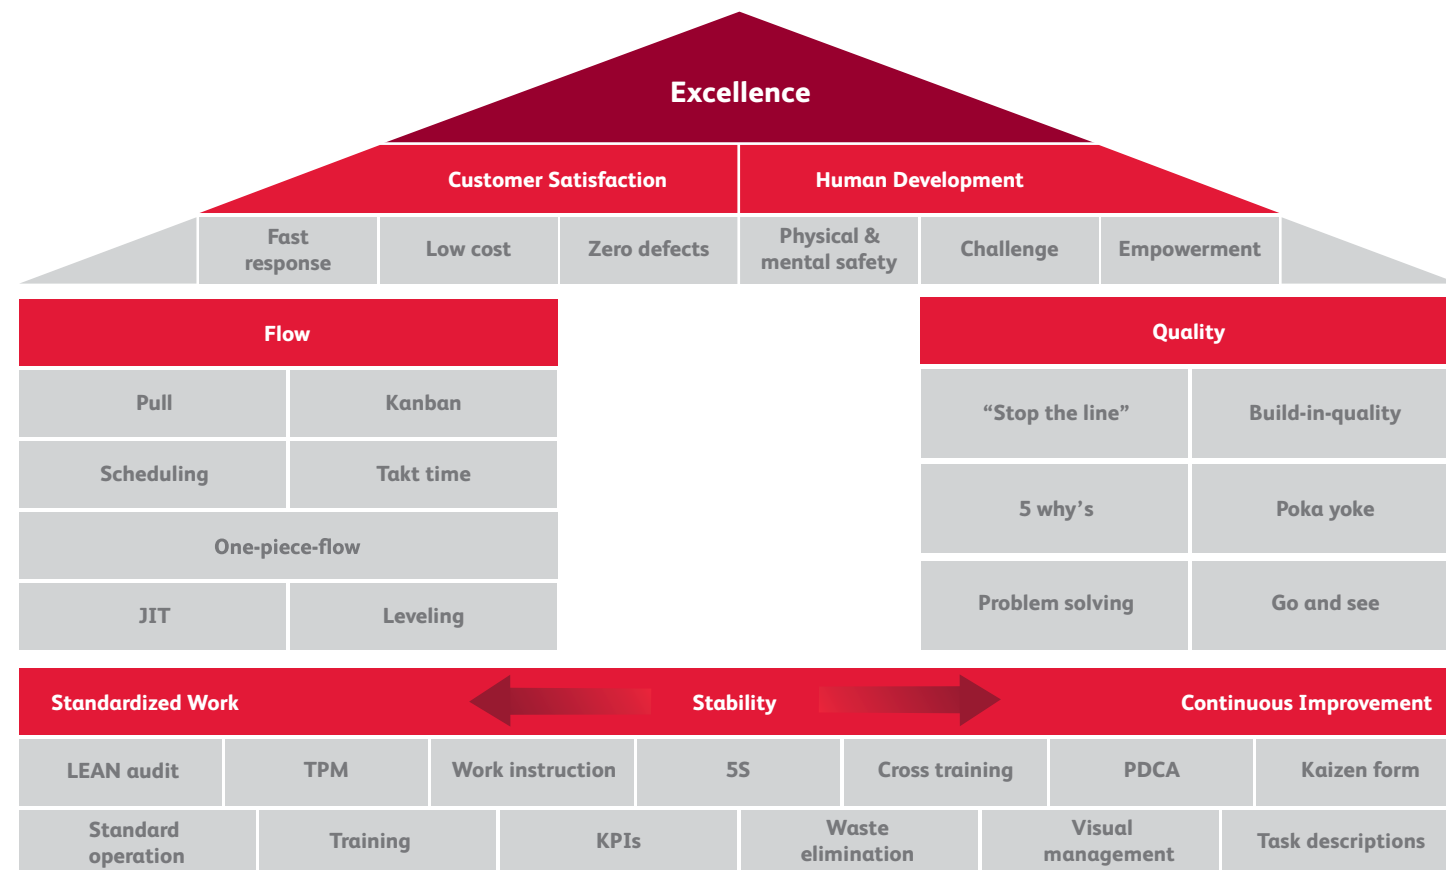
Excellence

Customer Satisfaction

Human Development

Fast response

Low cost

Zero defects

Physical & mental safety

Challenge

Empowerment

Flow

| Pull | Kanban |
|---|---|
| Scheduling | Takt time |
| One-piece-flow | |
| JIT | Leveling |

Quality

| “Stop the line” | Build-in-quality |
|---|---|
| 5 why’s | Poka yoke |
| Problem solving | Go and see |

Standardized Work

Stability

Continuous Improvement

| LEAN audit | TPM | Work instruction | 5S | Cross training | PDCA | Kaizen form |
|---|---|---|---|---|---|---|

| Standard operation | Training | KPIs | Waste elimination | Visual management | Task descriptions |
|---|---|---|---|---|---|